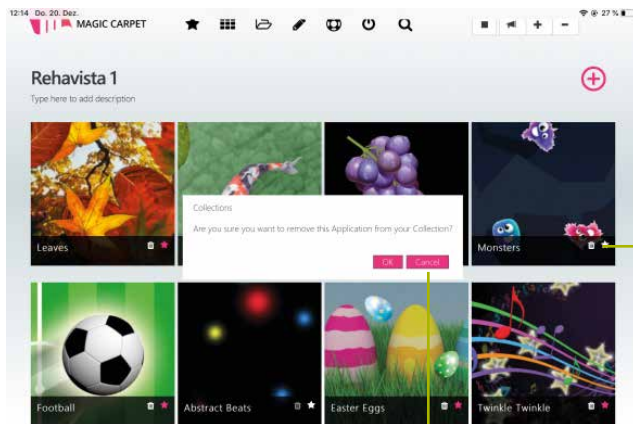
12:14 Do. 20. Dez.

27 %

MAGIC CARPET

Rehavista 1

Type here to add description

Leaves

Monsters

Collections

Are you sure you want to remove this Application from your Collection?

Ok

Cancel

Football

Abstract Beats

Easter Eggs

Twinkle Twinkle